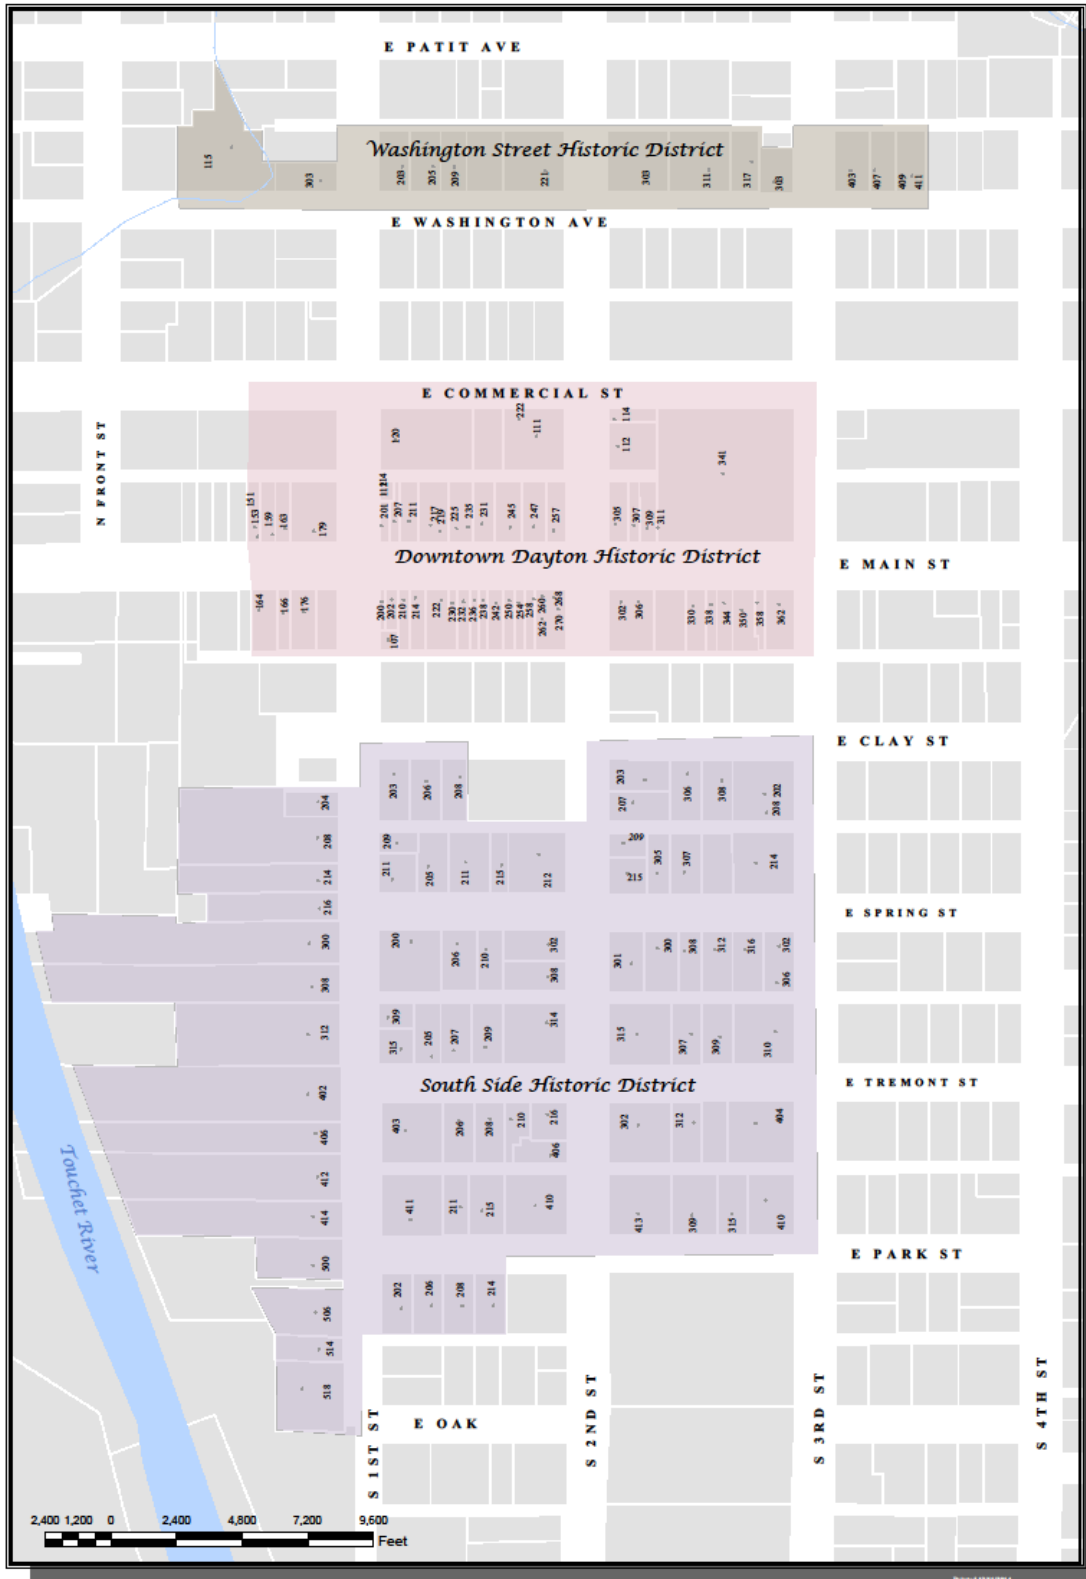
E PATIT AVE

Washington Street Historic District

115 303 203 205 209 221 303 311 317 103 403 407 409 411

E WASHINGTON AVE

E COMMERCIAL ST

122 111 120 114 112 341

N FRONT ST

151 153 159 163 179 201 11214 207 211 217 219 223 225 231 245 247 257 305 307 309 311

Downtown Dayton Historic District

E MAIN ST

164 166 176 200 202 210 214 107 222 230 232 236 238 242 250 254 258 260 262 270 268 302 306 330 338 344 350 358 362

E CLAY ST

204 203 206 208 203 207 306 308 208 202 208 209 211 205 211 215 212 209 215 305 307 214 214 216

E SPRING ST

300 200 206 210 302 308 301 300 308 312 316 302 306 308 312 309 315 205 207 209 314 315 307 309 310

E TREMONT ST

South Side Historic District

402 403 206 208 210 216 406 302 312 404 406 412 411 211 215 410 413 309 315 410 414

E PARK ST

500 202 206 208 214 506 514 518

Touchet River

E OAK

S 1ST ST

S 2ND ST

S 3RD ST

S 4TH ST

2,400 1,200 0 2,400 4,800 7,200 9,600 Feet